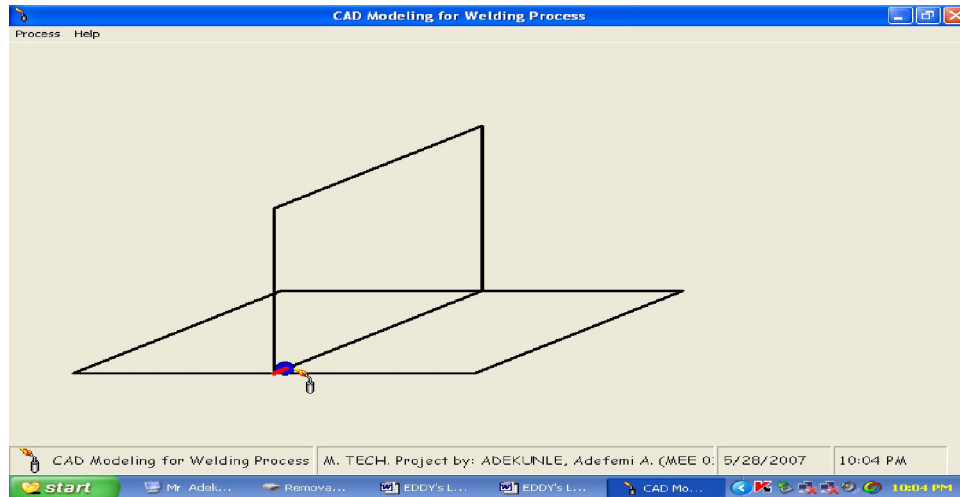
CAD Modeling for Welding Process

Process Help

CAD Modeling for Welding Process | M. TECH. Project by: ADEKUNLE, Adefemi A. (MEE 0: | 5/28/2007 | 10:04 PM

start | Mr Adek... | Remova... | EDDY's L... | EDDY's L... | CAD Mo... | 10:04 PM